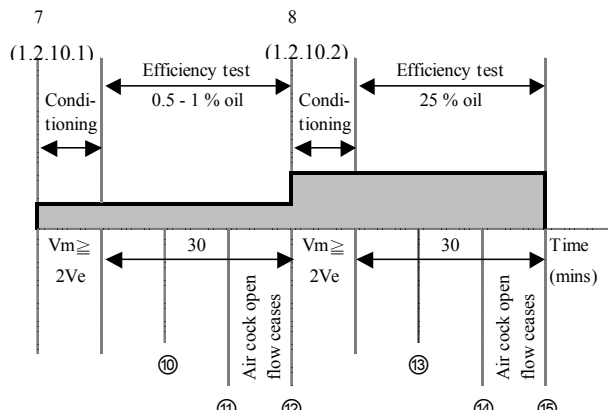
7

(1.2.10.1)

Efficiency test

0.5 - 1 % oil

Conditioning

8

(1.2.10.2)

Efficiency test

25 % oil

Conditioning

Vm≧ 2Ve

30

Air cock open flow ceases

Vm≧ 2Ve

30

Air cock open flow ceases

Time (mins)

⑩

⑪

⑫

⑬

⑭

⑮